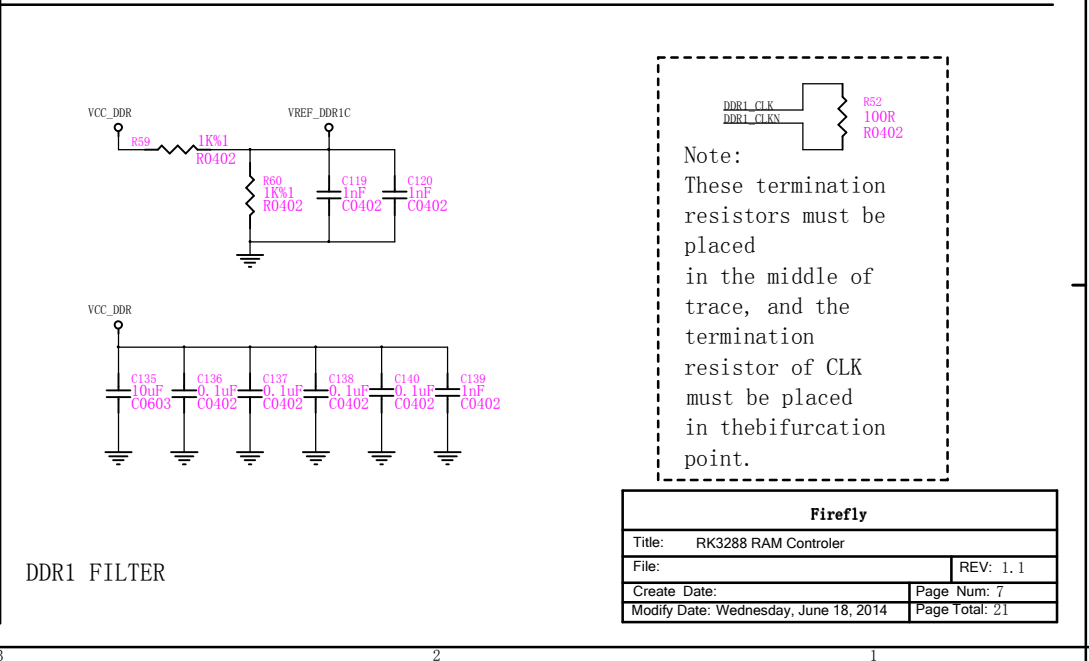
VCC_DDR

R59 1K%1 R0402

VREF_DDR1C

R60 1K%1 R0402

C119 1nF C0402

C120 1nF C0402

VCC_DDR

C135 10uF C0603

C136 0.1uF C0402

C137 0.1uF C0402

C138 0.1uF C0402

C140 0.1uF C0402

C139 1nF C0402

DDR1_CLK
DDR1_CLKN

R52 100R R0402

Note:
These termination resistors must be placed
in the middle of trace, and the termination resistor of CLK must be placed
in thebifurcation point.

| Firefly | |
|---|---|
| Title: RK3288 RAM Controler | |
| File: | REV: 1.1 |
| Create Date: | Page Num: 7 |
| Modify Date: Wednesday, June 18, 2014 | Page Total: 21 |

DDR1 FILTER

3 2 1